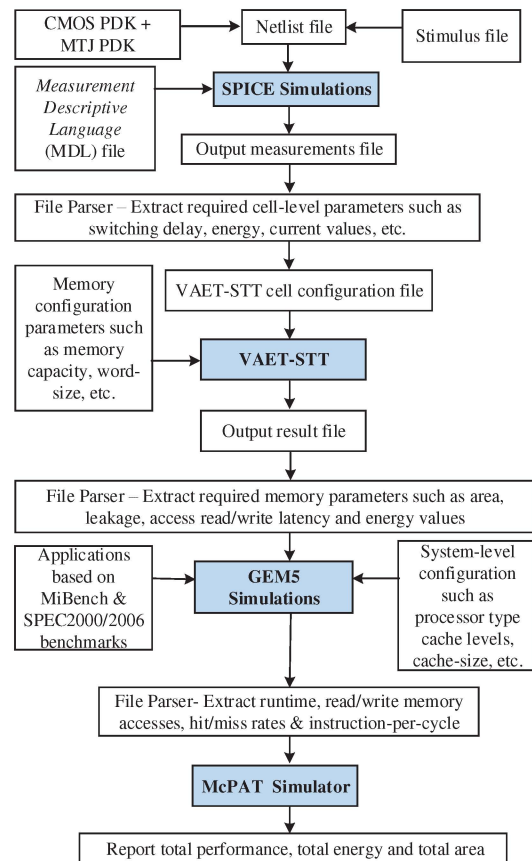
CMOS PDK + MTJ PDK

Netlist file

Stimulus file

*Measurement Descriptive Language* (MDL) file

SPICE Simulations

Output measurements file

File Parser – Extract required cell-level parameters such as switching delay, energy, current values, etc.

Memory configuration parameters such as memory capacity, word-size, etc.

VAET-STT cell configuration file

VAET-STT

Output result file

File Parser – Extract required memory parameters such as area, leakage, access read/write latency and energy values

Applications based on MiBench & SPEC2000/2006 benchmarks

GEM5 Simulations

System-level configuration such as processor type cache levels, cache-size, etc.

File Parser- Extract runtime, read/write memory accesses, hit/miss rates & instruction-per-cycle

McPAT Simulator

Report total performance, total energy and total area